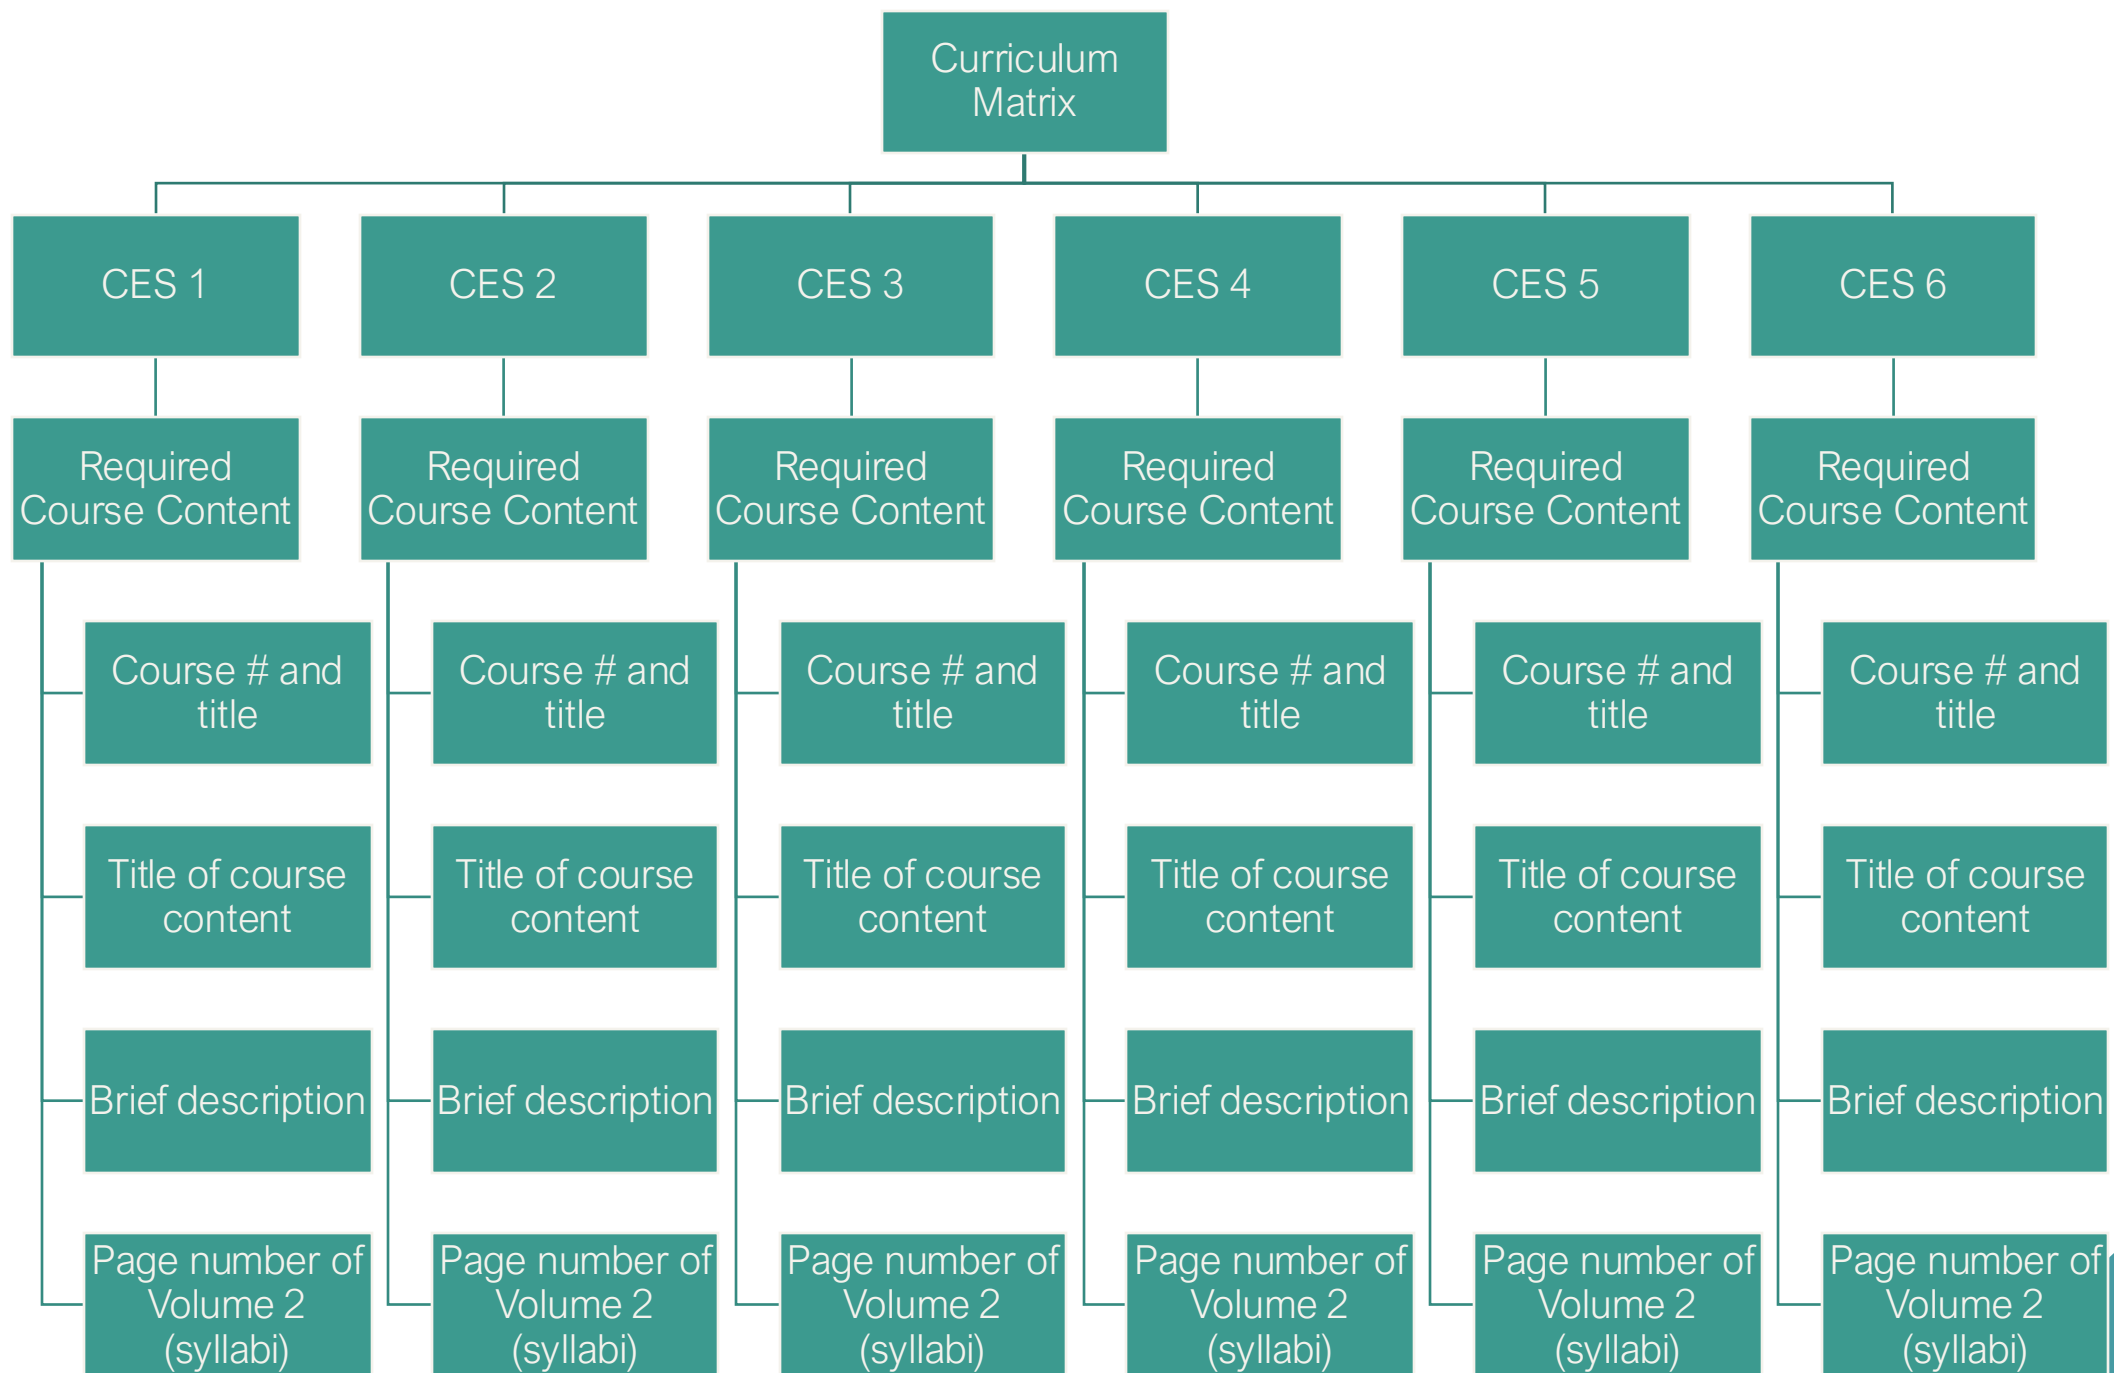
Curriculum Matrix

CES 1

Required Course Content

Course # and title

Title of course content

Brief description

Page number of Volume 2 (syllabi)

CES 2

Required Course Content

Course # and title

Title of course content

Brief description

Page number of Volume 2 (syllabi)

CES 3

Required Course Content

Course # and title

Title of course content

Brief description

Page number of Volume 2 (syllabi)

CES 4

Required Course Content

Course # and title

Title of course content

Brief description

Page number of Volume 2 (syllabi)

CES 5

Required Course Content

Course # and title

Title of course content

Brief description

Page number of Volume 2 (syllabi)

CES 6

Required Course Content

Course # and title

Title of course content

Brief description

Page number of Volume 2 (syllabi)